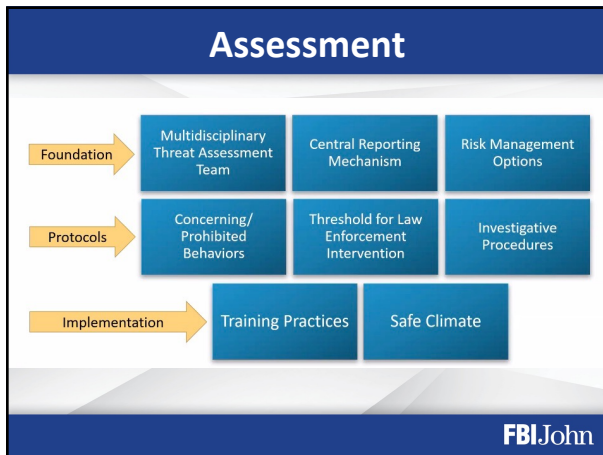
Assessment

Foundation

Multidisciplinary Threat Assessment Team

Central Reporting Mechanism

Risk Management Options

Protocols

Concerning/ Prohibited Behaviors

Threshold for Law Enforcement Intervention

Investigative Procedures

Implementation

Training Practices

Safe Climate

FBIJohn